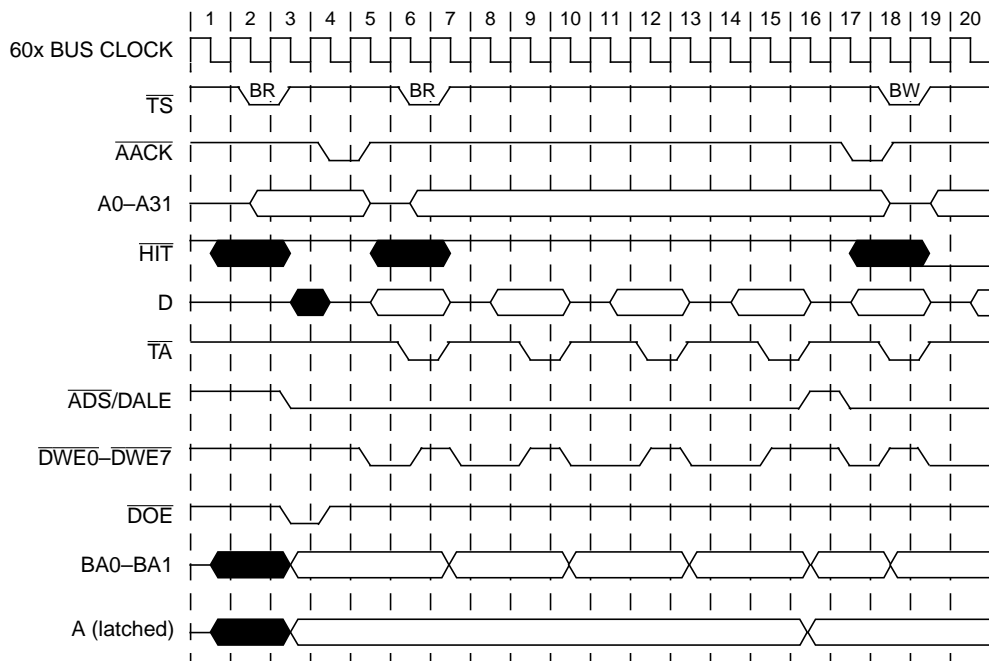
1 | 2 | 3 | 4 | 5 | 6 | 7 | 8 | 9 | 10 | 11 | 12 | 13 | 14 | 15 | 16 | 17 | 18 | 19 | 20

60x BUS CLOCK

$\overline{TS}$

BR

BR

BW

$\overline{AACK}$

A0–A31

$\overline{HIT}$

D

$\overline{TA}$

$\overline{ADS}$/DALE

$\overline{DWE0}$–$\overline{DWE7}$

$\overline{DOE}$

BA0–BA1

A (latched)